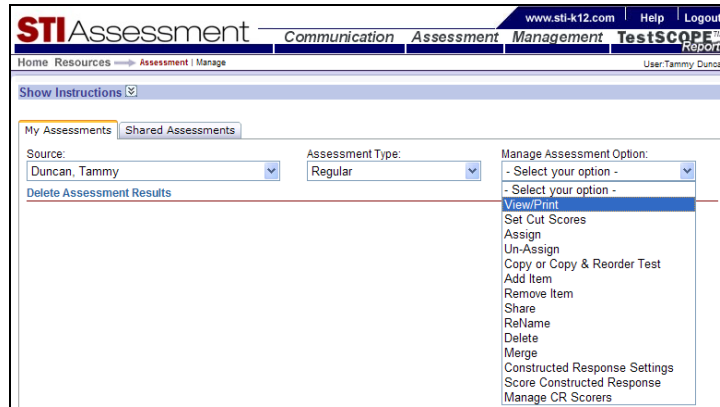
www.sti-k12.com | Help | Logout

STIAssessment

Communication Assessment Management TestSCOPE Report

Home Resources Assessment | Manage

User:Tammy Dunca

Show Instructions

My Assessments | Shared Assessments

Source:
Duncan, Tammy

Assessment Type:
Regular

Manage Assessment Option:
- Select your option -

Delete Assessment Results

- Select your option -
View/Print
Set Cut Scores
Assign
Un-Assign
Copy or Copy & Reorder Test
Add Item
Remove Item
Share
ReName
Delete
Merge
Constructed Response Settings
Score Constructed Response
Manage CR Scorers